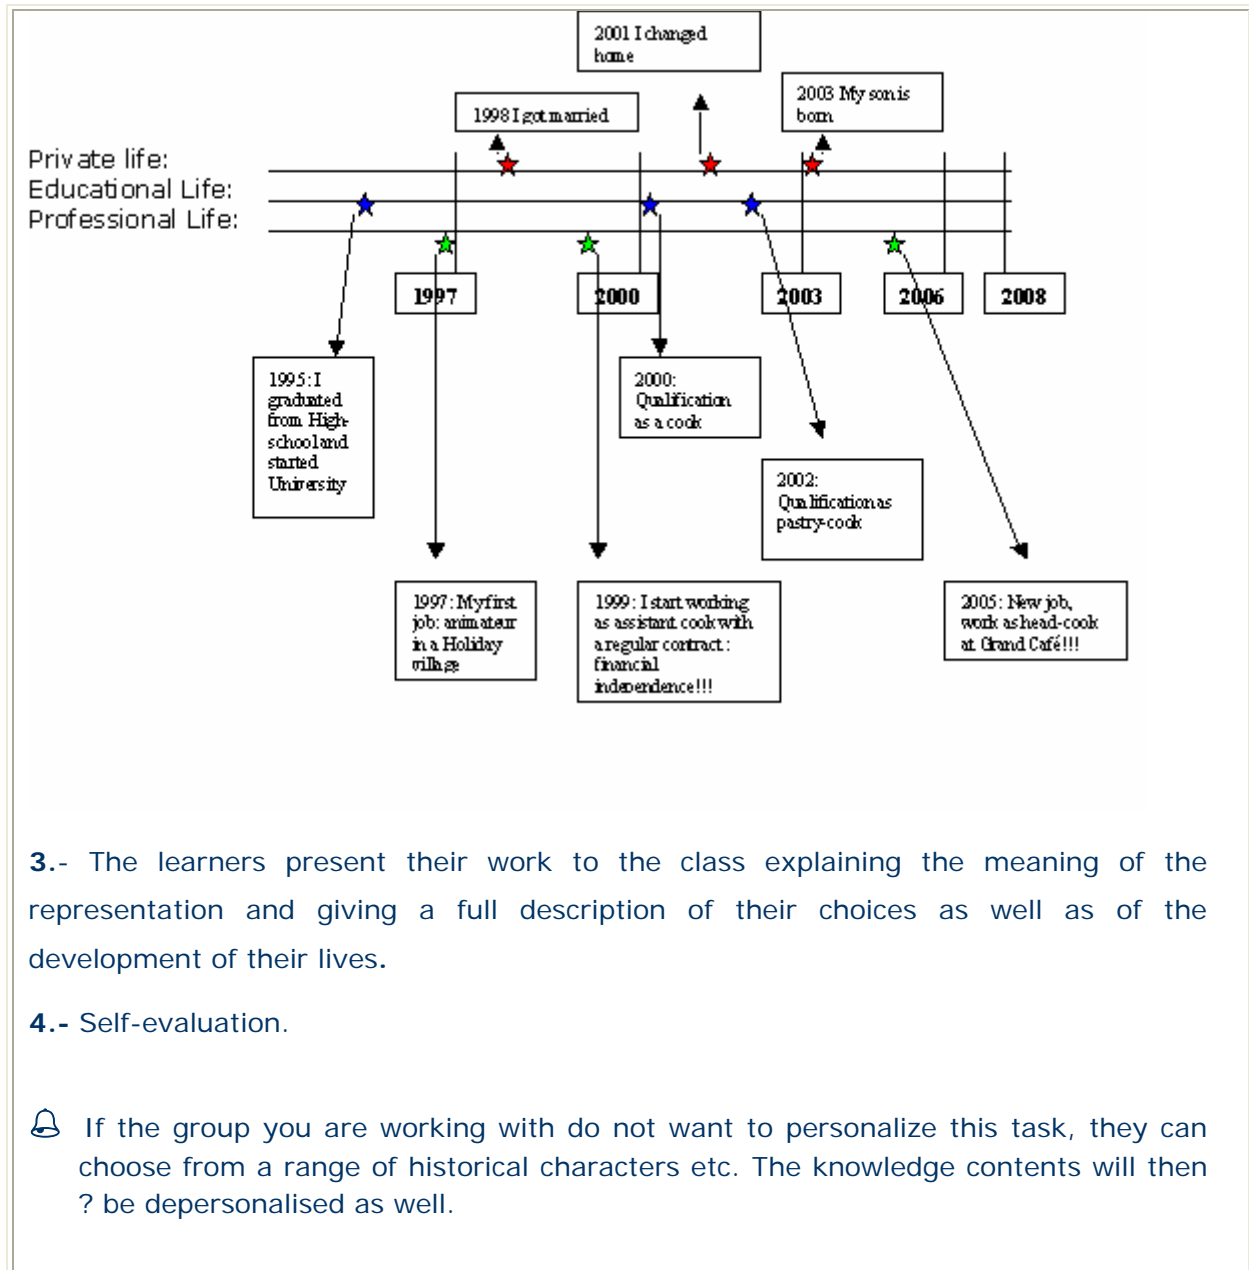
2001 I changed home

2003 My son is born

1998 I got married

Private life:
Educational Life:
Professional Life:

1997

2000

2003

2006

2008

1995: I graduated from High-school and started University

2000: Qualification as a cook

2002: Qualification as pastry-cook

1997: My first job: animateur in a Holiday village

1999: I start working as assistant cook with a regular contract: financial independence!!!

2005: New job, work as head-cook at Grand Café!!!

**3.**- The learners present their work to the class explaining the meaning of the representation and giving a full description of their choices as well as of the development of their lives.

**4.-** Self-evaluation.

If the group you are working with do not want to personalize this task, they can choose from a range of historical characters etc. The knowledge contents will then ? be depersonalised as well.